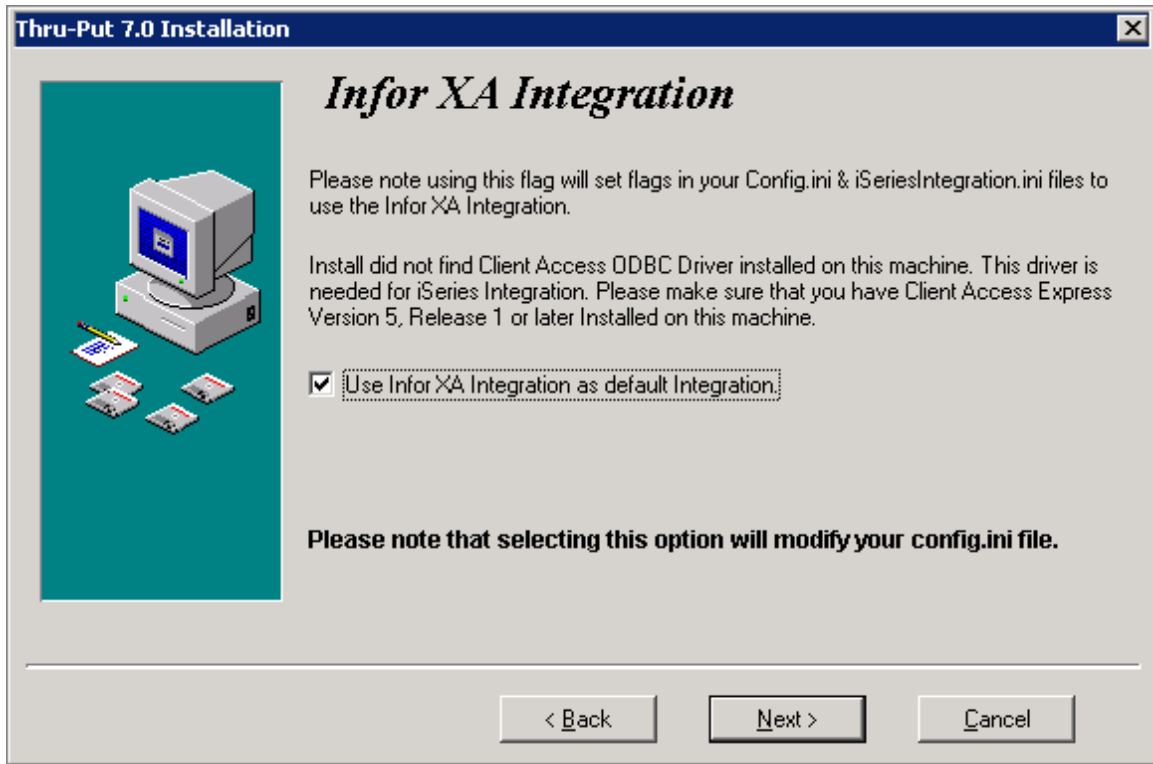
Thru-Put 7.0 Installation

Infor XA Integration

Please note using this flag will set flags in your Config.ini & iSeriesIntegration.ini files to use the Infor XA Integration.

Install did not find Client Access ODBC Driver installed on this machine. This driver is needed for iSeries Integration. Please make sure that you have Client Access Express Version 5, Release 1 or later Installed on this machine.

☑ Use Infor XA Integration as default Integration.

Please note that selecting this option will modify your config.ini file.

< Back | Next > | Cancel